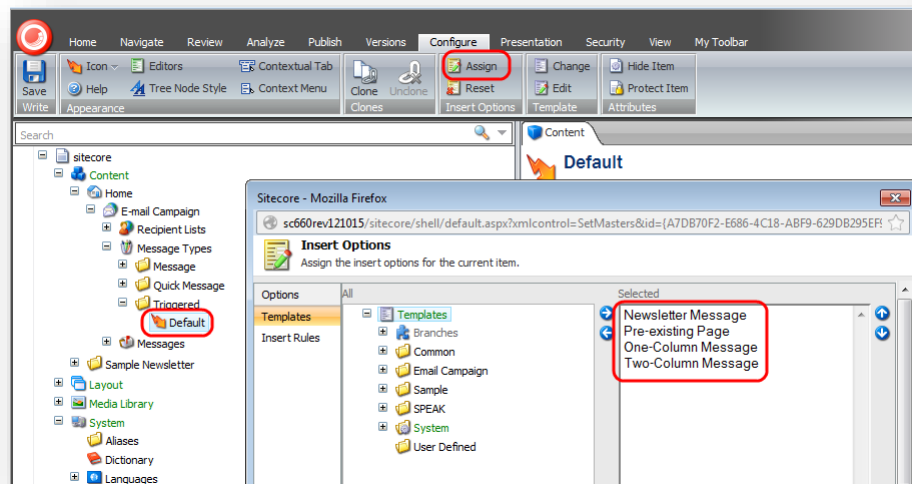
Home Navigate Review Analyze Publish Versions Configure Presentation Security View My Toolbar

Save
Write
Icon
Help
Editors
Tree Node Style
Contextual Tab
Context Menu
Appearance
Clone
Unclone
Clones
Assign
Reset
Insert Options
Change
Edit
Template
Hide Item
Protect Item
Attributes

Search

sitecore
Content
Home
E-mail Campaign
Recipient Lists
Message Types
Message
Quick Message
Triggered
Default
Messages
Sample Newsletter
Layout
Media Library
System
Aliases
Dictionary
Languages

Content
Default

Sitecore - Mozilla Firefox
sc660rev121015/sitecore/shell/default.aspx?xmlcontrol=SetMasters&id={A7DB70F2-E686-4C18-ABF9-629DB295EF

Insert Options
Assign the insert options for the current item.

Options
Templates
Insert Rules

All
Templates
Branches
Common
Email Campaign
Sample
SPEAK
System
User Defined

Selected
Newsletter Message
Pre-existing Page
One-Column Message
Two-Column Message